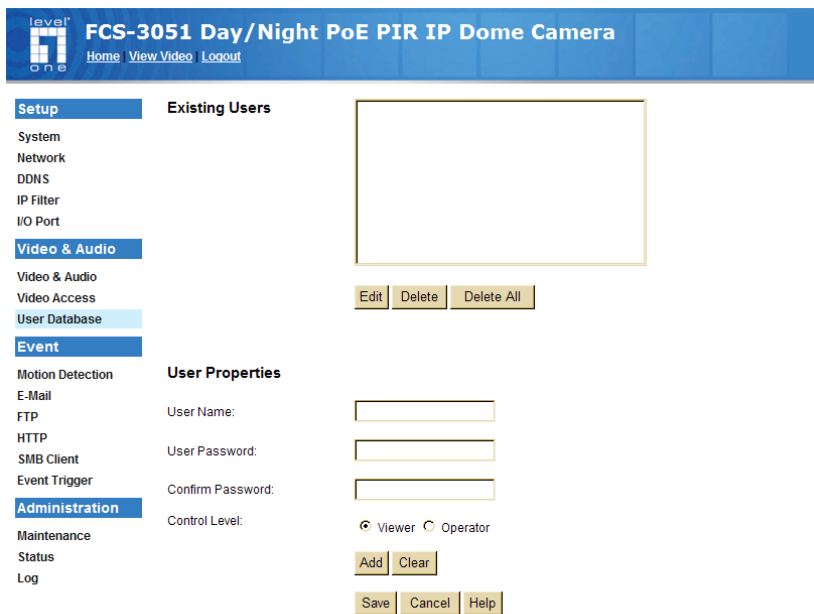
level one

FCS-3051 Day/Night PoE PIR IP Dome Camera

Home | View Video | Logout

Setup
System
Network
DDNS
IP Filter
I/O Port

Video & Audio
Video & Audio
Video Access
User Database

Event
Motion Detection
E-Mail
FTP
HTTP
SMB Client
Event Trigger

Administration
Maintenance
Status
Log

Existing Users

Edit Delete Delete All

User Properties

User Name:

User Password:

Confirm Password:

Control Level: Viewer Operator

Add Clear

Save Cancel Help